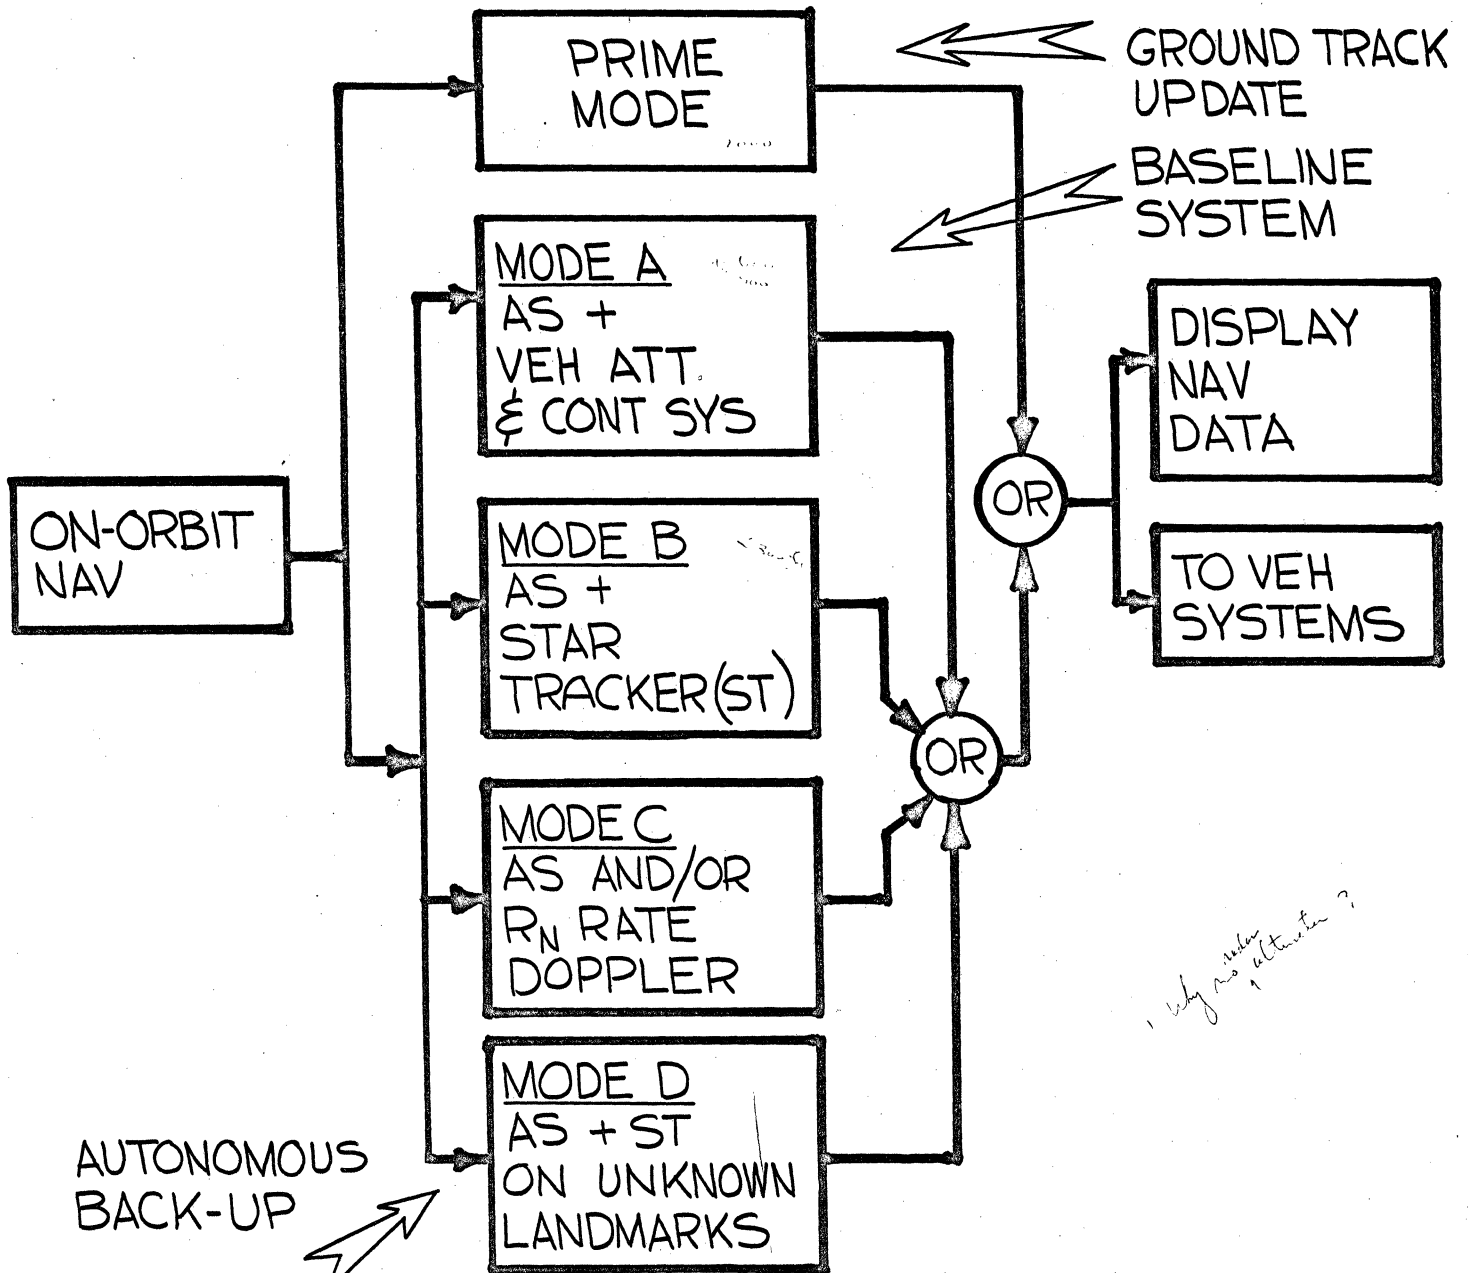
PRIME MODE

GROUND TRACK UPDATE

BASELINE SYSTEM

MODE A
AS +
VEH ATT
& CONT SYS

DISPLAY NAV DATA

ON-ORBIT NAV

MODE B
AS +
STAR
TRACKER (ST)

OR

TO VEH SYSTEMS

OR

MODE C
AS AND/OR
$R_N$ RATE
DOPPLER

why no radar altimeter?

MODE D
AS + ST
ON UNKNOWN
LANDMARKS

AUTONOMOUS BACK-UP